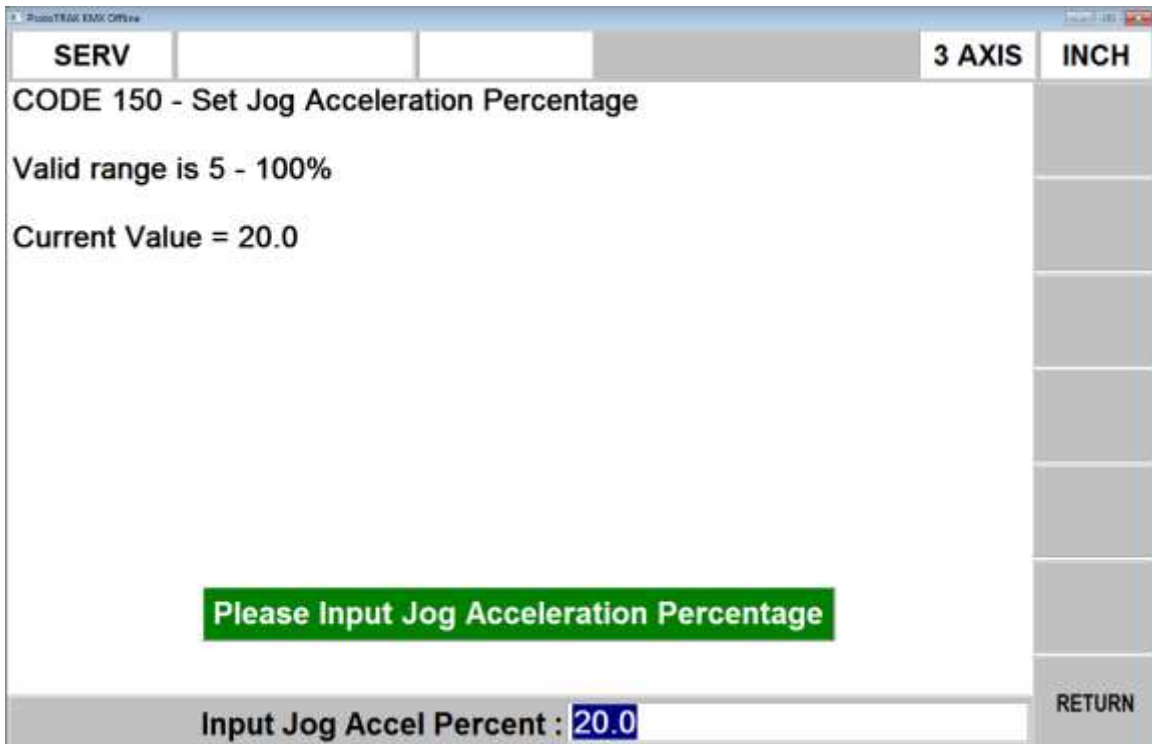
ProtoTRAK KMX Offline

SERV

3 AXIS

INCH

CODE 150 - Set Jog Acceleration Percentage

Valid range is 5 - 100%

Current Value = 20.0

Please Input Jog Acceleration Percentage

Input Jog Accel Percent : 20.0

RETURN